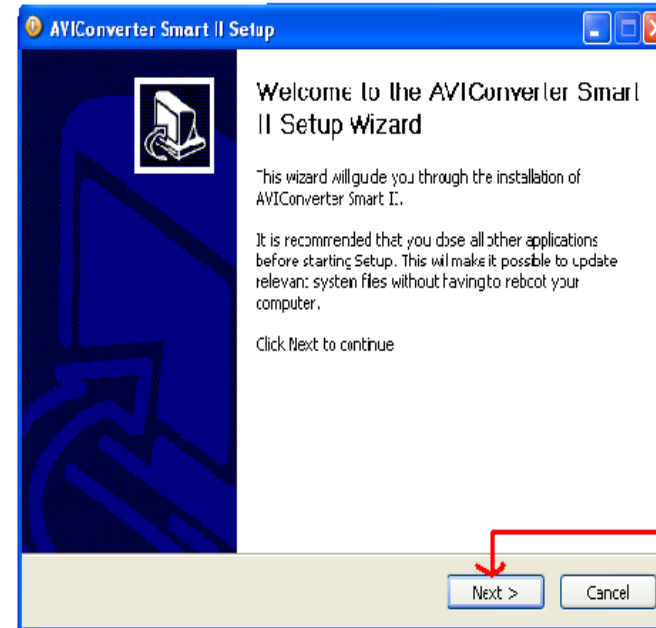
AVIConverter Smart II Setup

Welcome to the AVIConverter Smart II Setup Wizard

This wizard will gude you through the installation of AVIConverter Smart II.

It is recommended that you close all other applications before starting Setup. This will make it possible to update relevant system files without having to reboot your computer.

Click Next to continue

Next >

Cancel